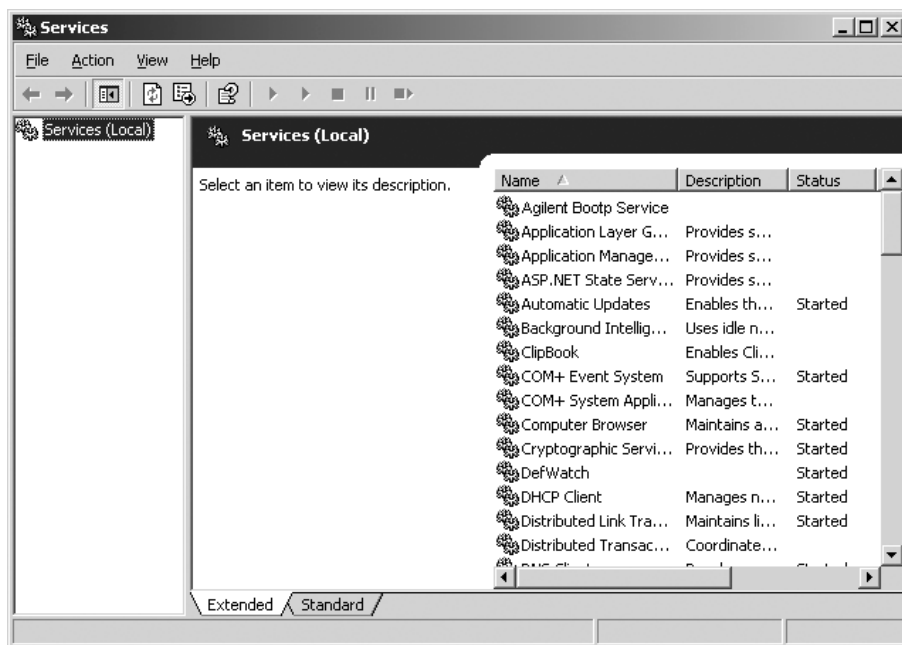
Services

File Action View Help

Services (Local)

Services (Local)

Select an item to view its description.

| Name | Description | Status |
|---|---|---|
| Agilent Bootp Service | | |
| Application Layer G... | Provides s... | |
| Application Manage... | Provides s... | |
| ASP.NET State Serv... | Provides s... | |
| Automatic Updates | Enables th... | Started |
| Background Intellig... | Uses idle n... | |
| ClipBook | Enables Cli... | |
| COM+ Event System | Supports S... | Started |
| COM+ System Appli... | Manages t... | |
| Computer Browser | Maintains a... | Started |
| Cryptographic Servi... | Provides th... | Started |
| DefWatch | | Started |
| DHCP Client | Manages n... | Started |
| Distributed Link Tra... | Maintains li... | Started |
| Distributed Transac... | Coordinate... | |
| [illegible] | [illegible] | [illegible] |

Extended Standard